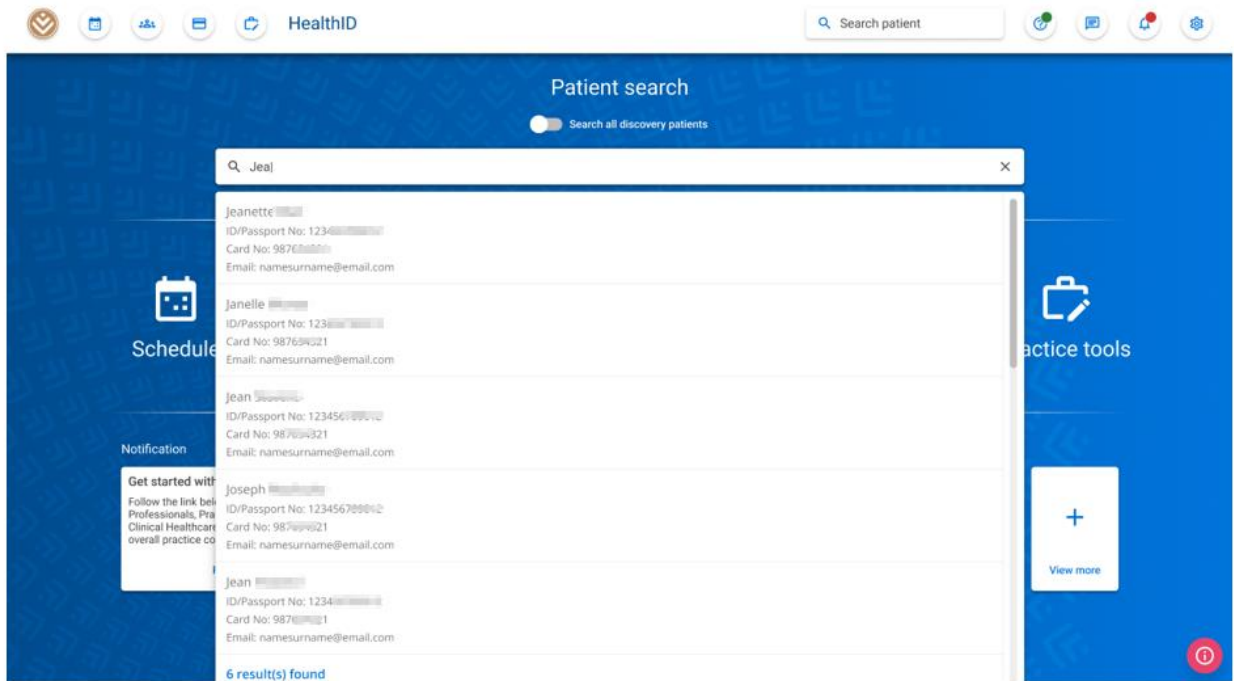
HealthID

Search patient

Patient search

Search all discovery patients

Jea|

Jeanette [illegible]
ID/Passport No: 1234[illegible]
Card No: 9876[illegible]
Email: namesurname@email.com

Janelle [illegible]
ID/Passport No: 123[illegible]
Card No: 98765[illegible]21
Email: namesurname@email.com

Jean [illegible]
ID/Passport No: 123456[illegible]
Card No: 987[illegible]321
Email: namesurname@email.com

Joseph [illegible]
ID/Passport No: 1234567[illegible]
Card No: 987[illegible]21
Email: namesurname@email.com

Jean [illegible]
ID/Passport No: 1234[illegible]
Card No: 987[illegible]1
Email: namesurname@email.com

6 result(s) found

Schedule

actice tools

Notification

Get started with

Follow the link bel Professionals, Pra Clinical Healthcare overall practice co

View more